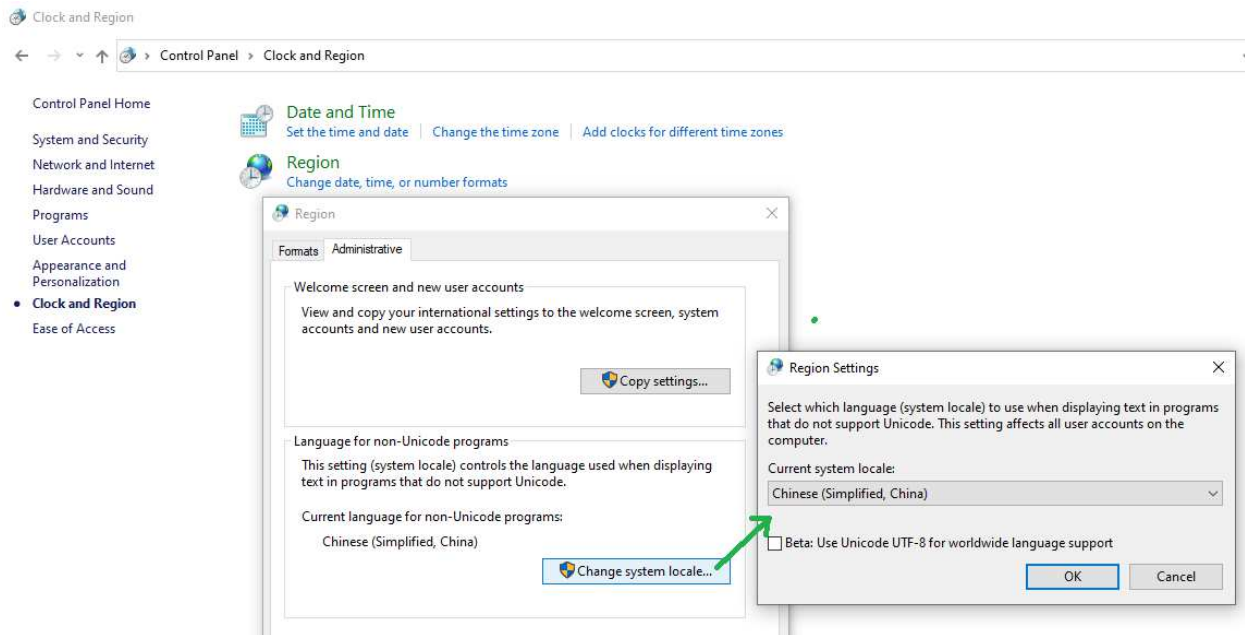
Clock and Region

Control Panel › Clock and Region

Control Panel Home

System and Security
Network and Internet
Hardware and Sound
Programs
User Accounts
Appearance and Personalization
Clock and Region
Ease of Access

Date and Time
Set the time and date | Change the time zone | Add clocks for different time zones

Region
Change date, time, or number formats

Region

Formats Administrative

Welcome screen and new user accounts
View and copy your international settings to the welcome screen, system accounts and new user accounts.

Copy settings...

Language for non-Unicode programs
This setting (system locale) controls the language used when displaying text in programs that do not support Unicode.

Current language for non-Unicode programs:
Chinese (Simplified, China)

Change system locale...

Region Settings

Select which language (system locale) to use when displaying text in programs that do not support Unicode. This setting affects all user accounts on the computer.

Current system locale:
Chinese (Simplified, China)

Beta: Use Unicode UTF-8 for worldwide language support

OK Cancel